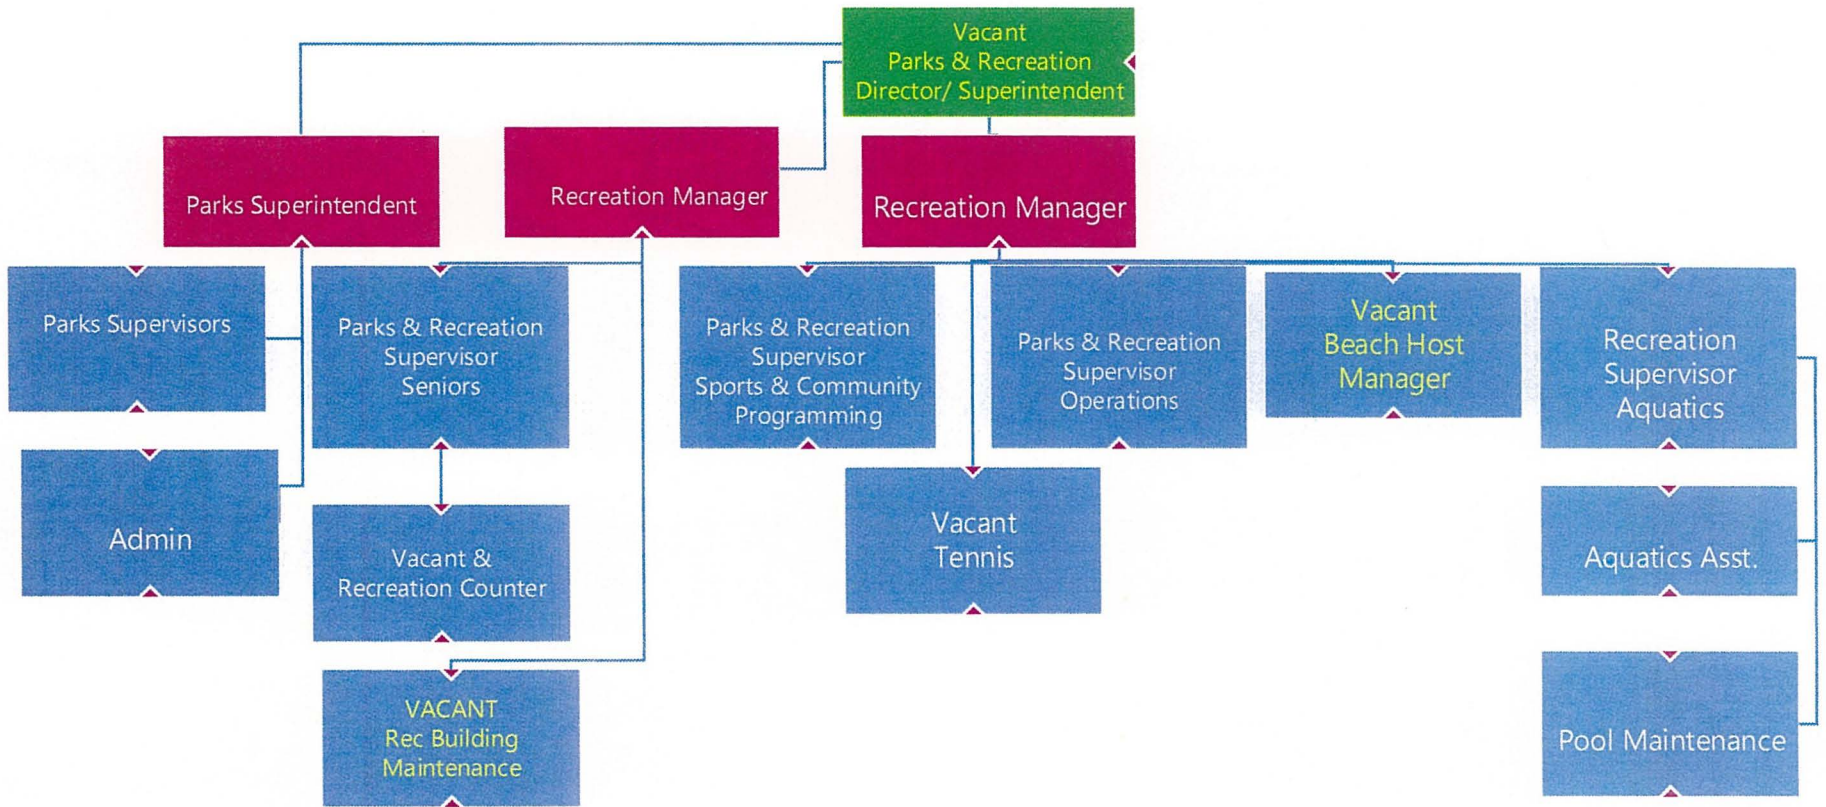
Vacant
Parks & Recreation
Director/ Superintendent

Parks Superintendent

Recreation Manager

Recreation Manager

Parks Supervisors

Admin

Parks & Recreation Supervisor Seniors

Vacant & Recreation Counter

VACANT
Rec Building Maintenance

Parks & Recreation Supervisor Sports & Community Programming

Vacant
Tennis

Parks & Recreation Supervisor Operations

Vacant
Beach Host Manager

Recreation Supervisor Aquatics

Aquatics Asst.

Pool Maintenance